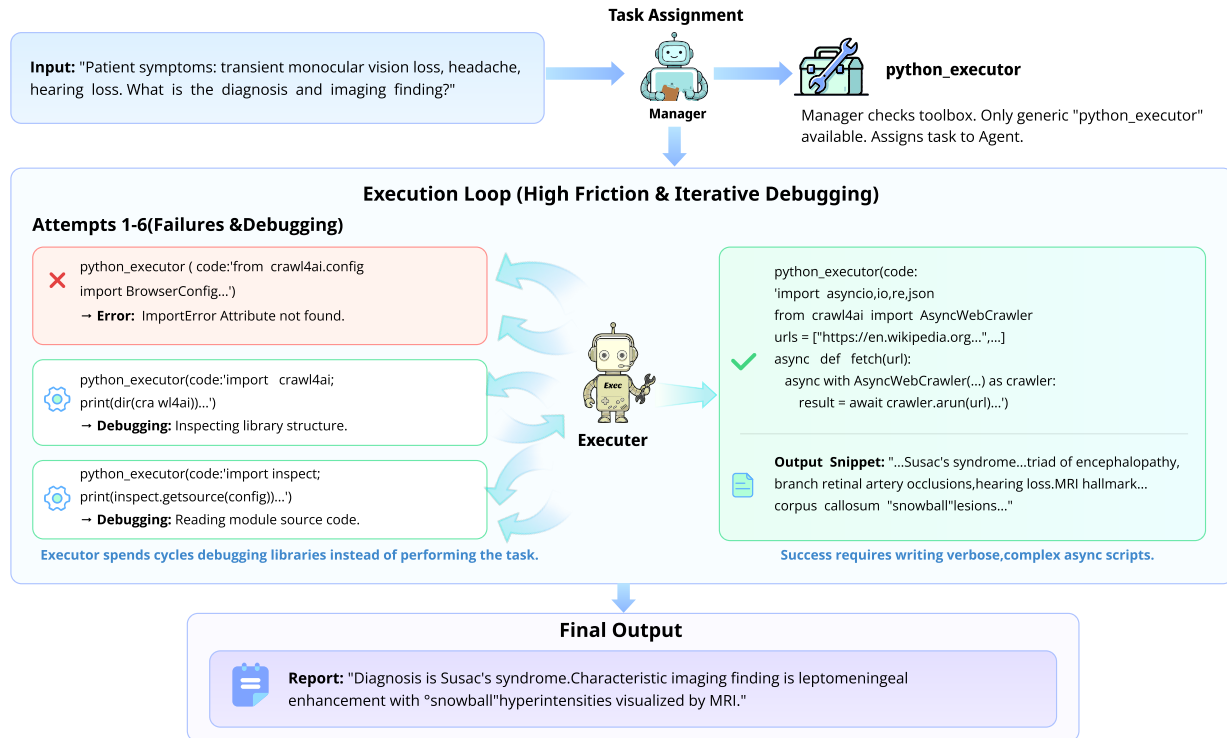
Task Assignment

Input: "Patient symptoms: transient monocular vision loss, headache, hearing loss. What is the diagnosis and imaging finding?"

Manager

python_executor

Manager checks toolbox. Only generic "python_executor" available. Assigns task to Agent.

Execution Loop (High Friction & Iterative Debugging)

Attempts 1-6(Failures &Debugging)

python_executor ( code:'from crawl4ai.config import BrowserConfig...')
→ Error: ImportError Attribute not found.

python_executor(code:'import crawl4ai; print(dir(cra wl4ai))...')
→ Debugging: Inspecting library structure.

python_executor(code:'import inspect; print(inspect.getsource(config))...')
→ Debugging: Reading module source code.

Executor spends cycles debugging libraries instead of performing the task.

Exec

Executer

python_executor(code:
'import asyncio,io,re,json
from crawl4ai import AsyncWebCrawler
urls = ["https://en.wikipedia.org...",...]
async def fetch(url):
async with AsyncWebCrawler(...) as crawler:
result = await crawler.arun(url)...')

Output Snippet: "...Susac's syndrome...triad of encephalopathy, branch retinal artery occlusions,hearing loss.MRI hallmark... corpus callosum "snowball"lesions..."

Success requires writing verbose,complex async scripts.

Final Output

Report: "Diagnosis is Susac's syndrome.Characteristic imaging finding is leptomeningeal enhancement with °snowball"hyperintensities visualized by MRI."